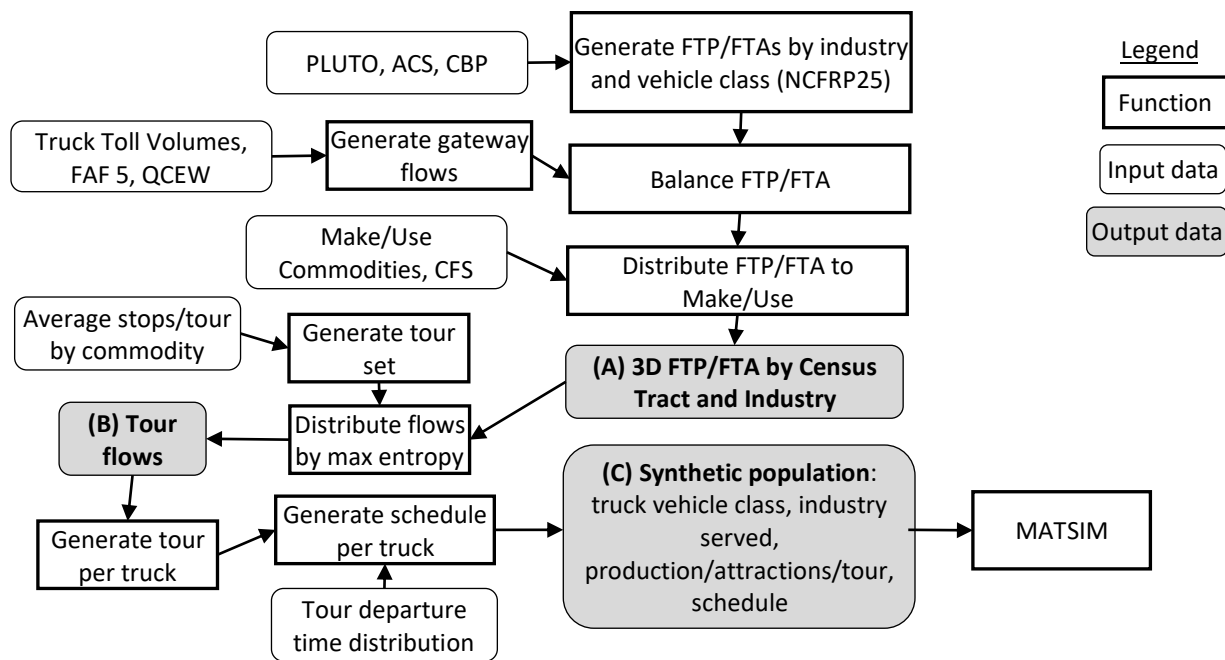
PLUTO, ACS, CBP

Generate FTP/FTAs by industry and vehicle class (NCFRP25)

Legend

Function

Input data

Output data

Truck Toll Volumes, FAF 5, QCEW

Generate gateway flows

Balance FTP/FTA

Make/Use Commodities, CFS

Distribute FTP/FTA to Make/Use

Average stops/tour by commodity

Generate tour set

**(A) 3D FTP/FTA by Census Tract and Industry**

**(B) Tour flows**

Distribute flows by max entropy

**(C) Synthetic population**: truck vehicle class, industry served, production/attractions/tour, schedule

Generate tour per truck

Generate schedule per truck

MATSIM

Tour departure time distribution